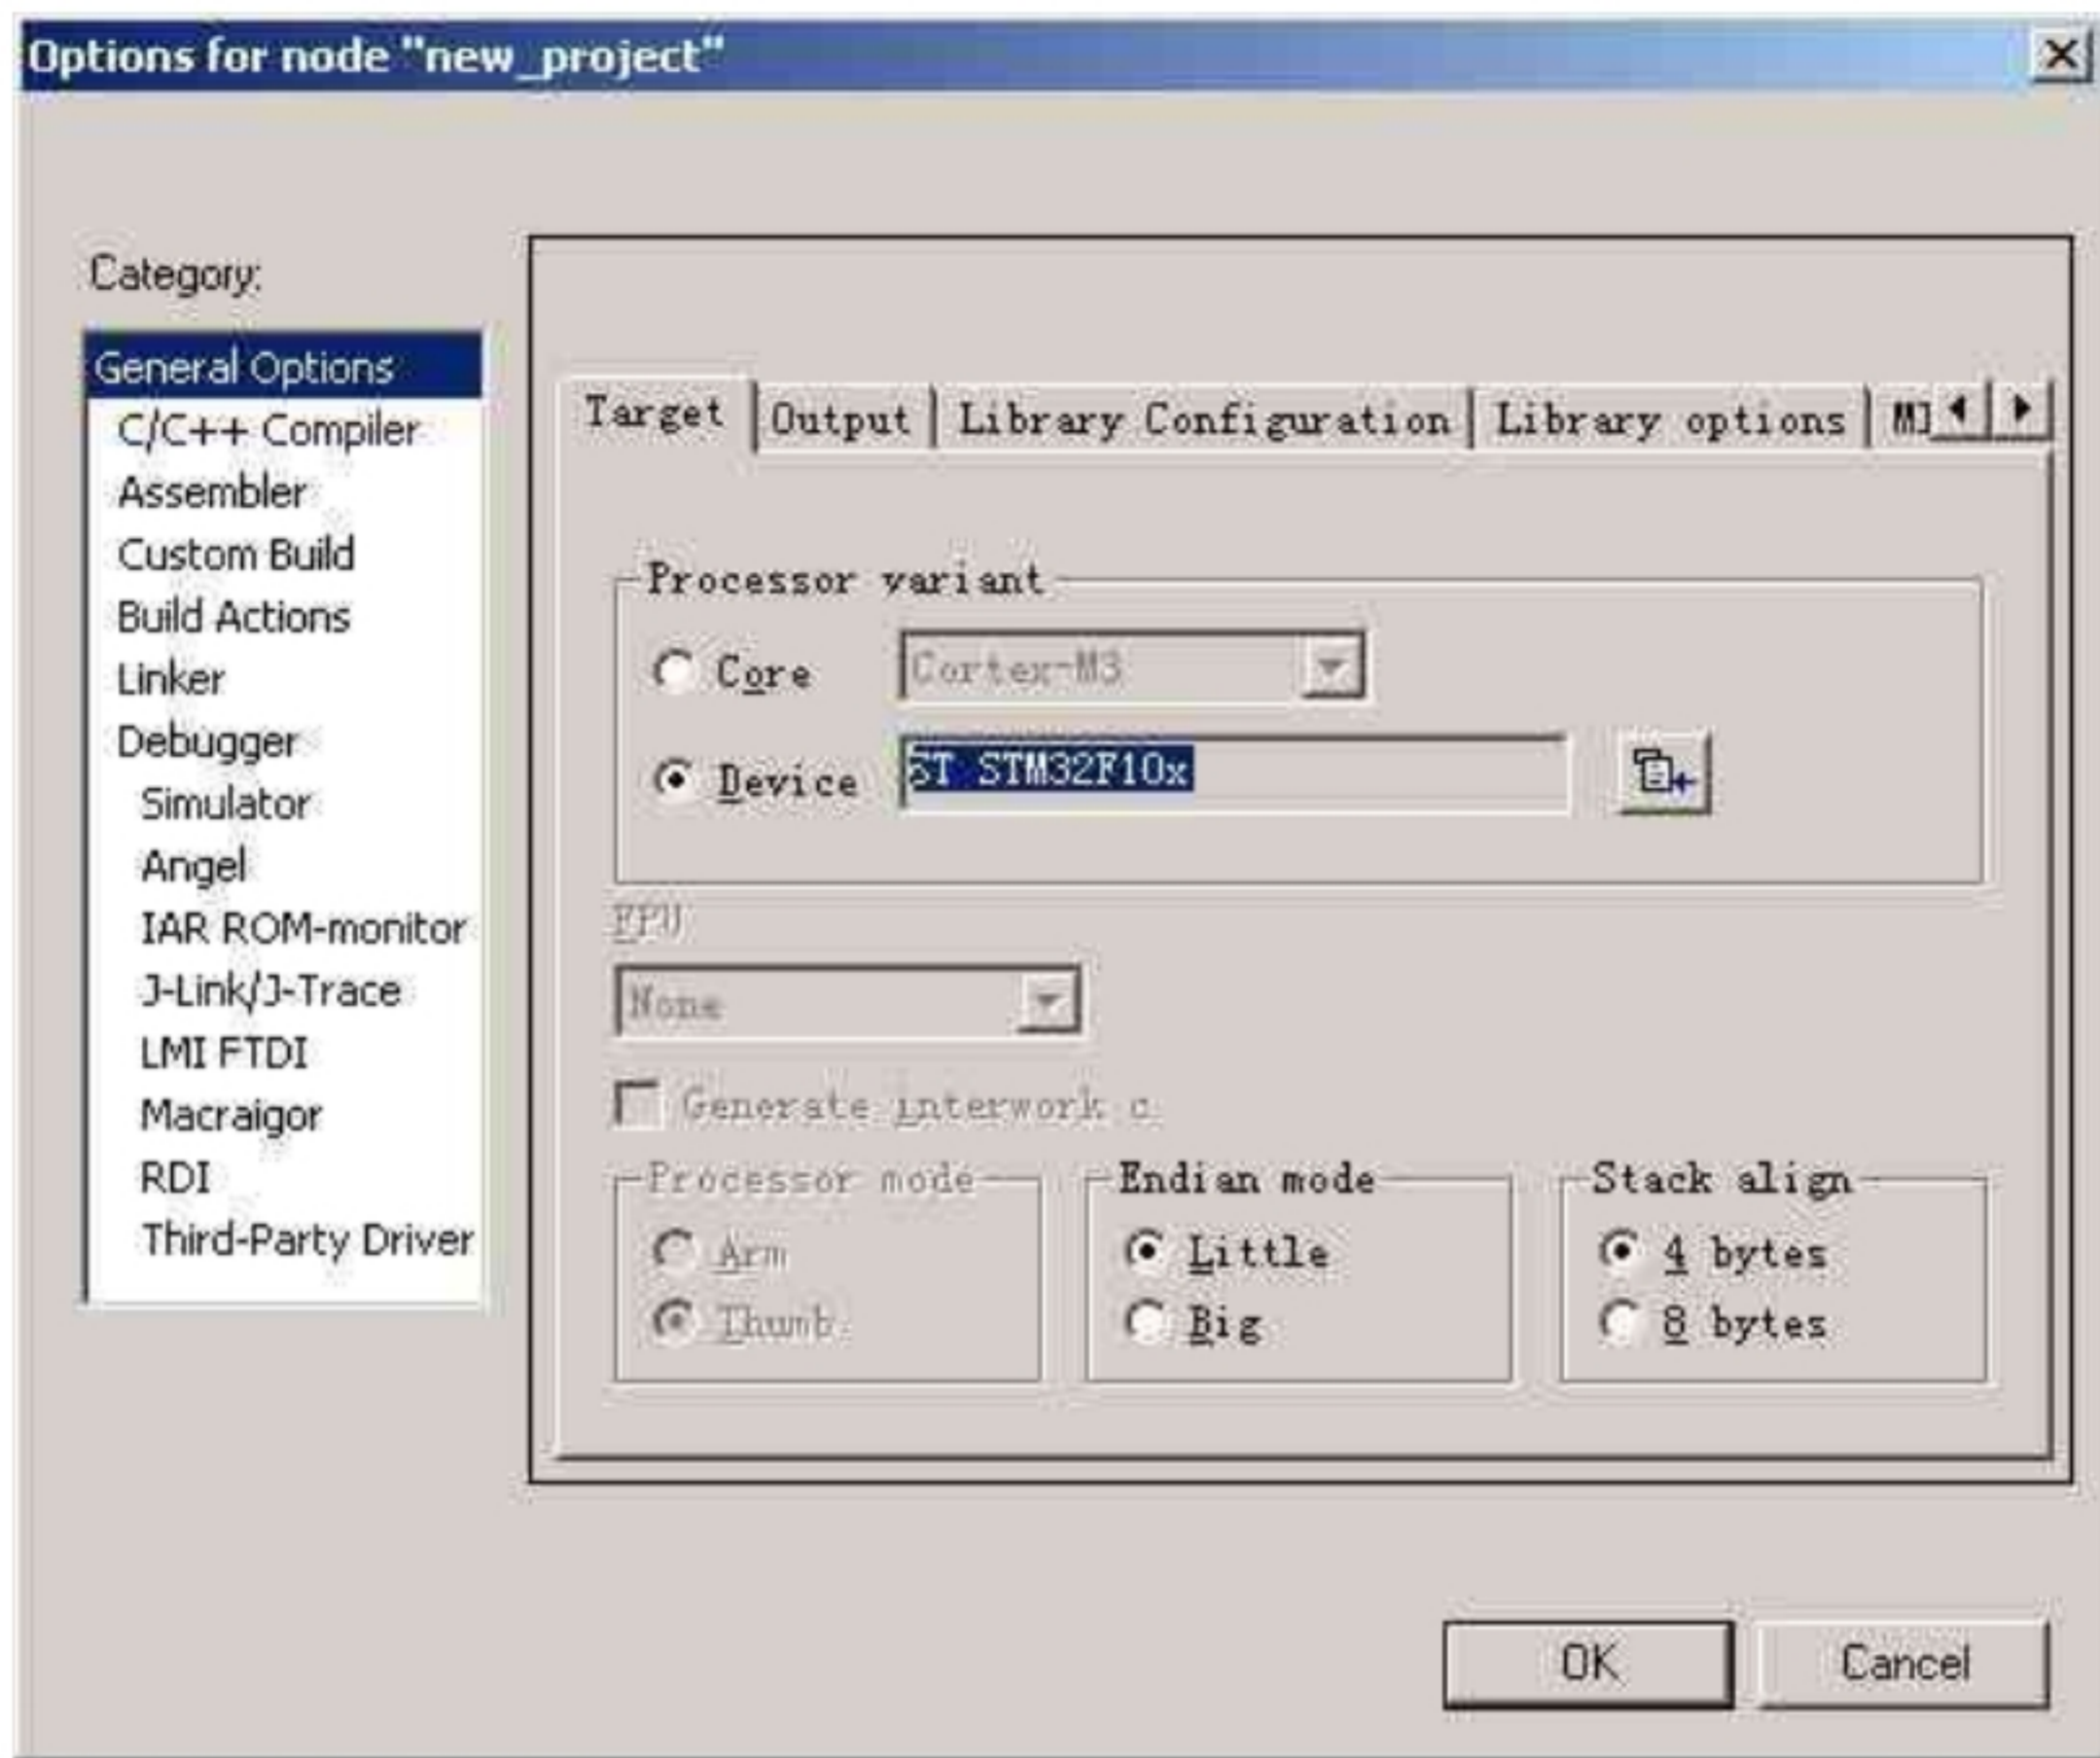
Options for node "new_project"

Category:

General Options
C/C++ Compiler
Assembler
Custom Build
Build Actions
Linker
Debugger
Simulator
Angel
IAR ROM-monitor
J-Link/J-Trace
LMI FTDI
Macraigor
RDI
Third-Party Driver

Target | Output | Library Configuration | Library options | M1

Processor variant
Core Cortex-M3
Device ST STM32F10x

FPU
None

Generate interwork c

Processor mode
Arm
Thumb

Endian mode
Little
Big

Stack align
4 bytes
8 bytes

OK
Cancel